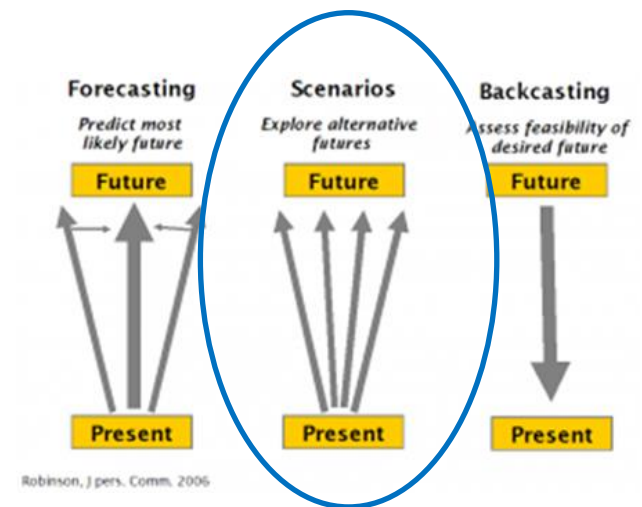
Forecasting

Predict most likely future

Future

Present

Scenarios

Explore alternative futures

Future

Present

Backcasting

Assess feasibility of desired future

Future

Present

Robinson, J pers. Comm. 2006